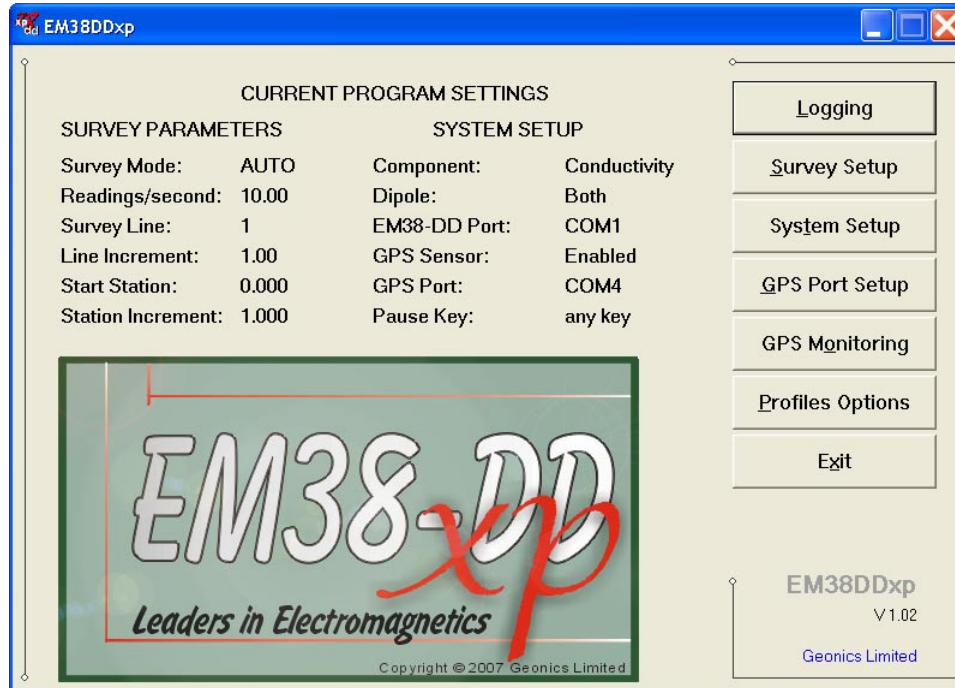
EM38DDxp

CURRENT PROGRAM SETTINGS

SURVEY PARAMETERS

| | |
|---|---|
| Survey Mode: | AUTO |
| Readings/second: | 10.00 |
| Survey Line: | 1 |
| Line Increment: | 1.00 |
| Start Station: | 0.000 |
| Station Increment: | 1.000 |

SYSTEM SETUP

| | |
|---|---|
| Component: | Conductivity |
| Dipole: | Both |
| EM38-DD Port: | COM1 |
| GPS Sensor: | Enabled |
| GPS Port: | COM4 |
| Pause Key: | any key |

Logging

Survey Setup

System Setup

GPS Port Setup

GPS Monitoring

Profiles Options

Exit

EM38-DD xp

Leaders in Electromagnetics

Copyright © 2007 Geonics Limited

EM38DDxp

V1.02

Geonics Limited